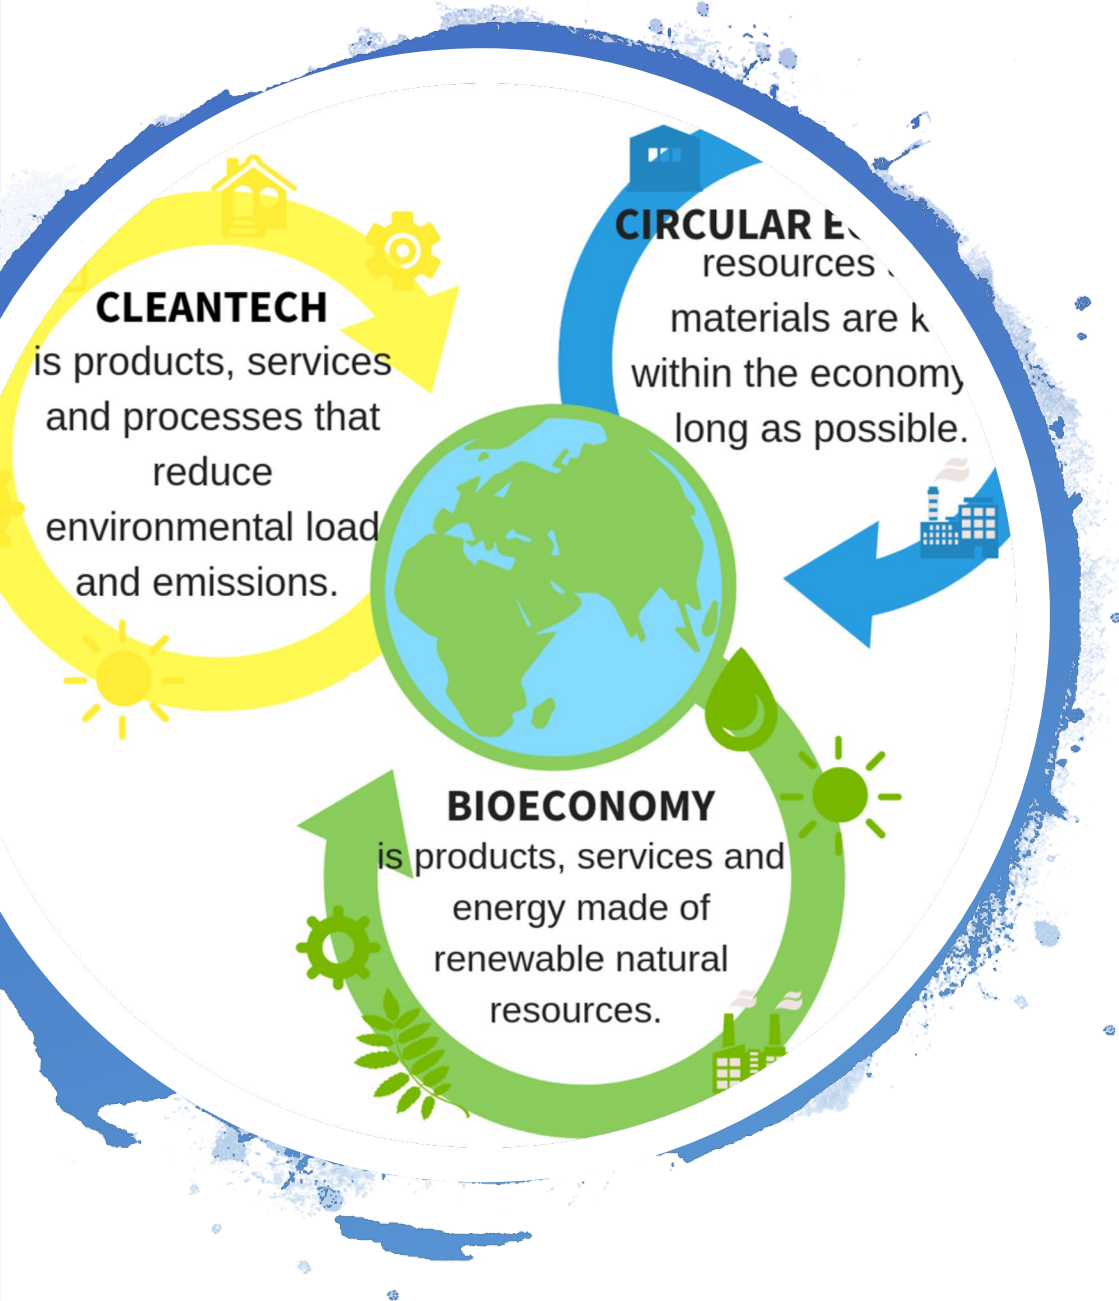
CLEANTECH
is products, services and processes that reduce environmental load and emissions.

CIRCULAR E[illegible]
resources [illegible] materials are k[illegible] within the economy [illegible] long as possible.

BIOECONOMY
is products, services and energy made of renewable natural resources.